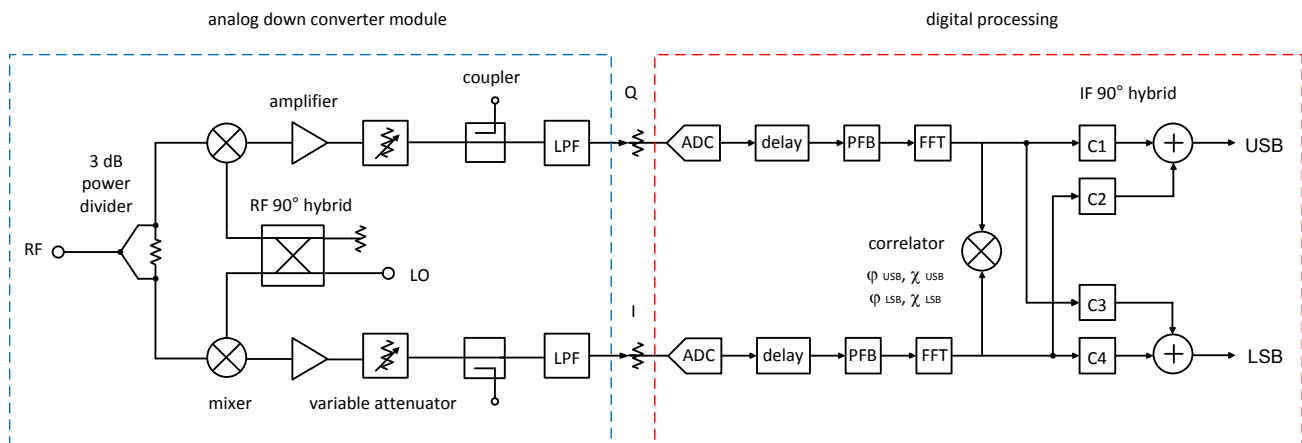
analog down converter module

digital processing

coupler

amplifier

Q

IF 90° hybrid

3 dB power divider

LPF

ADC

delay

PFB

FFT

C1

USB

RF 90° hybrid

C2

RF

LO

correlator

$\varphi_{USB}$, $\chi_{USB}$

$\varphi_{LSB}$, $\chi_{LSB}$

I

C3

LPF

ADC

delay

PFB

FFT

C4

LSB

mixer

variable attenuator